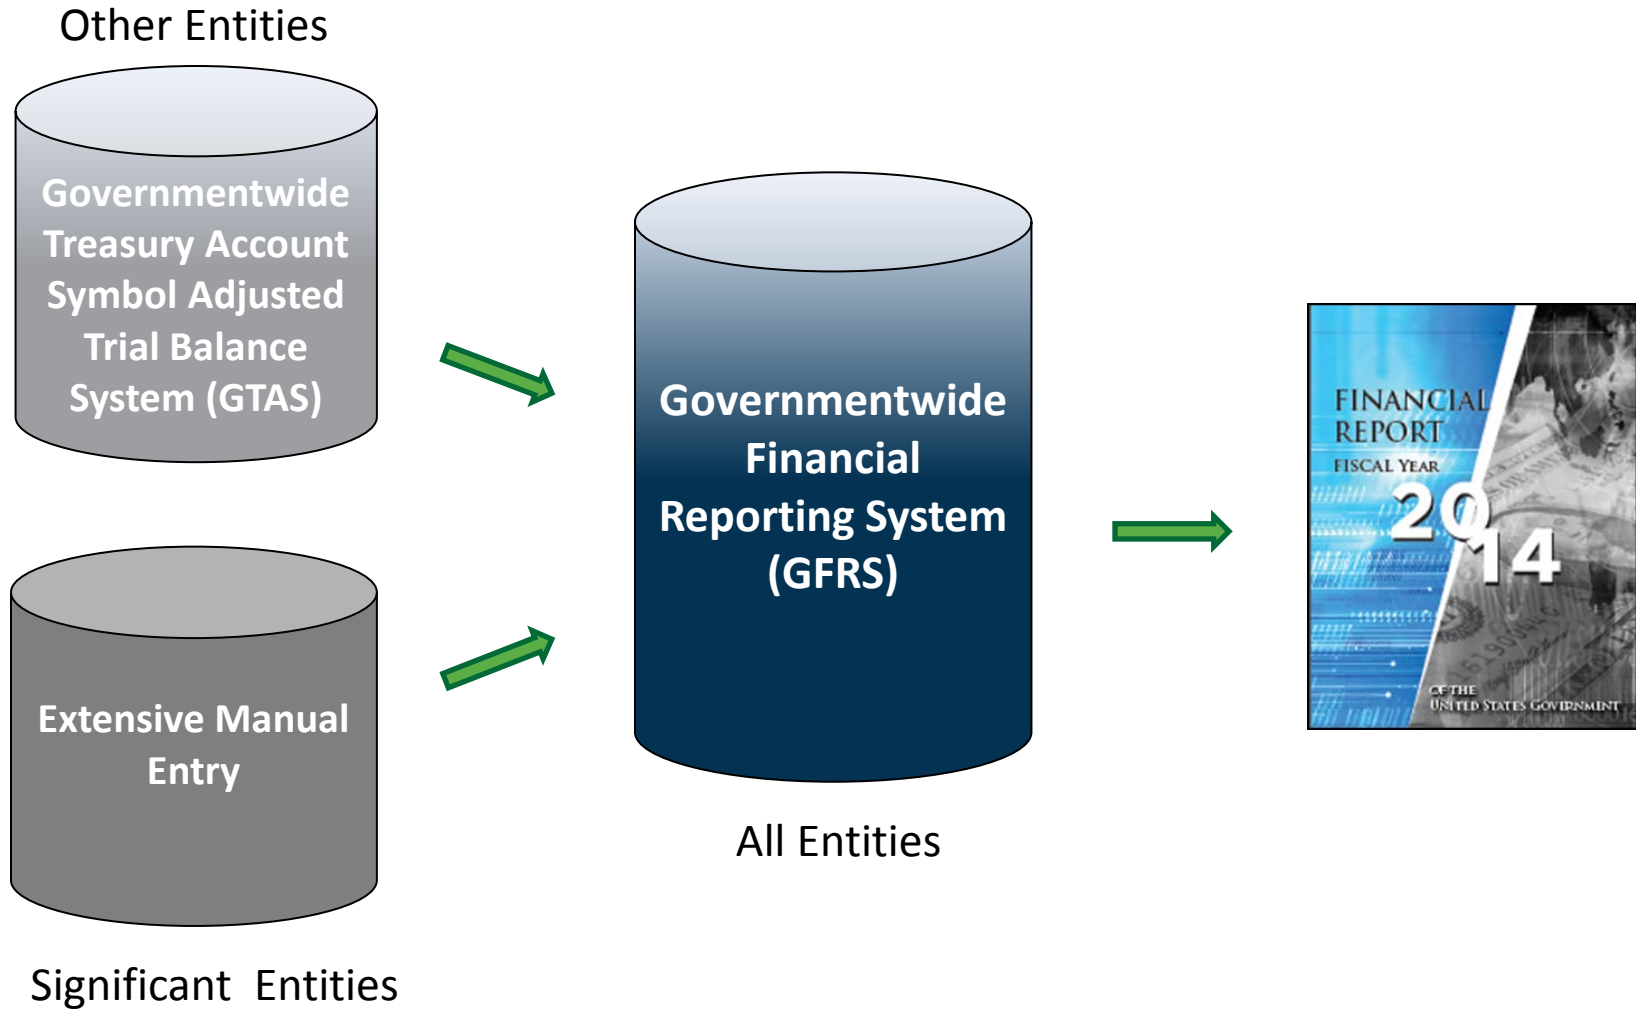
Other Entities

Governmentwide Treasury Account Symbol Adjusted Trial Balance System (GTAS)

Extensive Manual Entry

Significant Entities

Governmentwide Financial Reporting System (GFRS)

All Entities

FINANCIAL REPORT
FISCAL YEAR
2014
OF THE
UNITED STATES GOVERNMENT